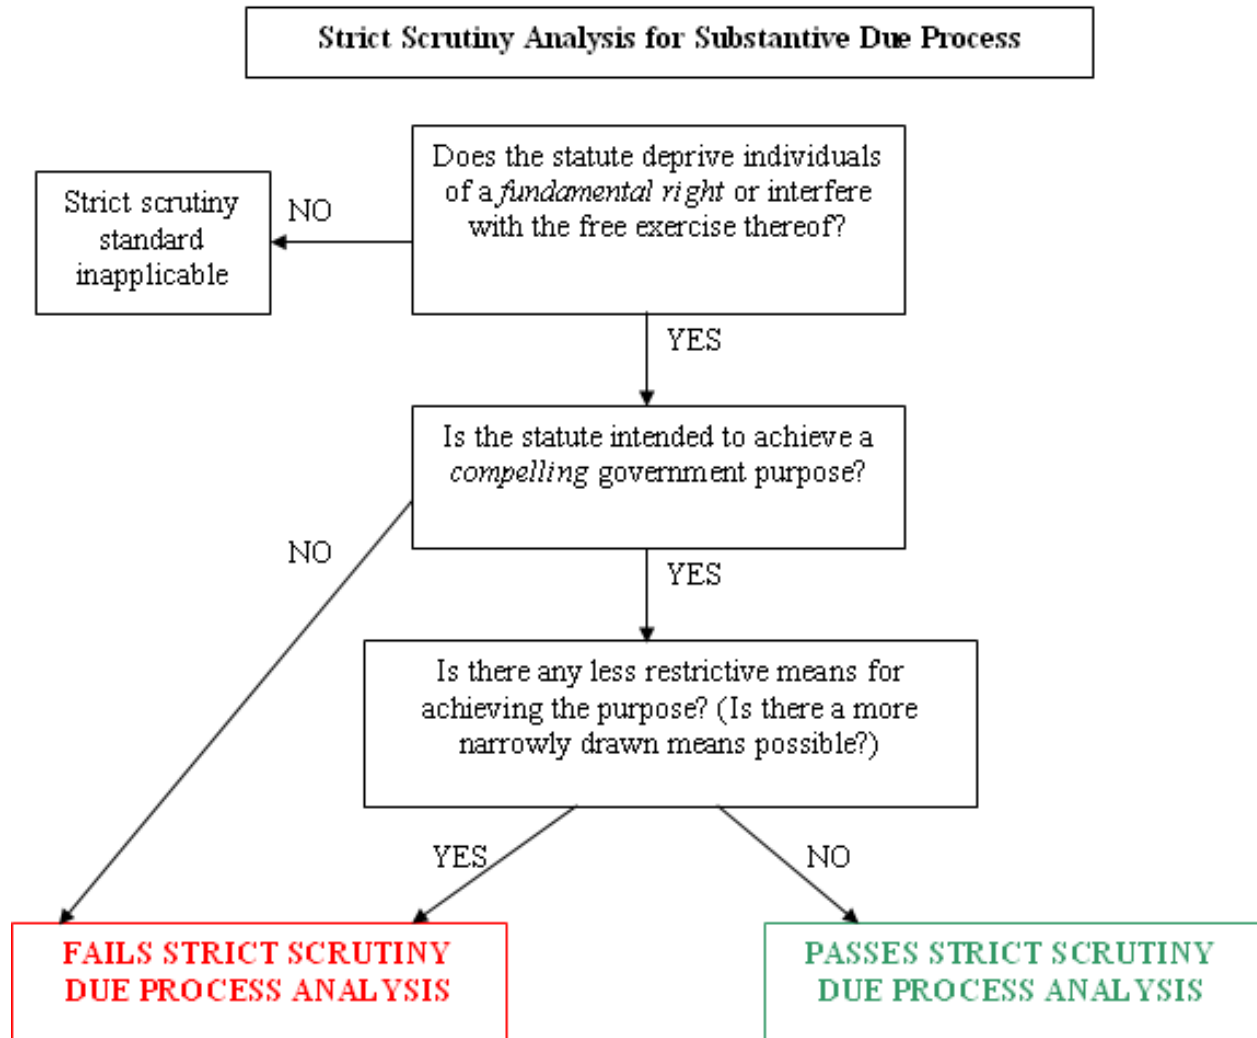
Strict Scrutiny Analysis for Substantive Due Process

Does the statute deprive individuals of a *fundamental right* or interfere with the free exercise thereof?

NO

Strict scrutiny standard inapplicable

YES

Is the statute intended to achieve a *compelling* government purpose?

NO

YES

Is there any less restrictive means for achieving the purpose? (Is there a more narrowly drawn means possible?)

YES

NO

FAILS STRICT SCRUTINY DUE PROCESS ANALYSIS

PASSES STRICT SCRUTINY DUE PROCESS ANALYSIS